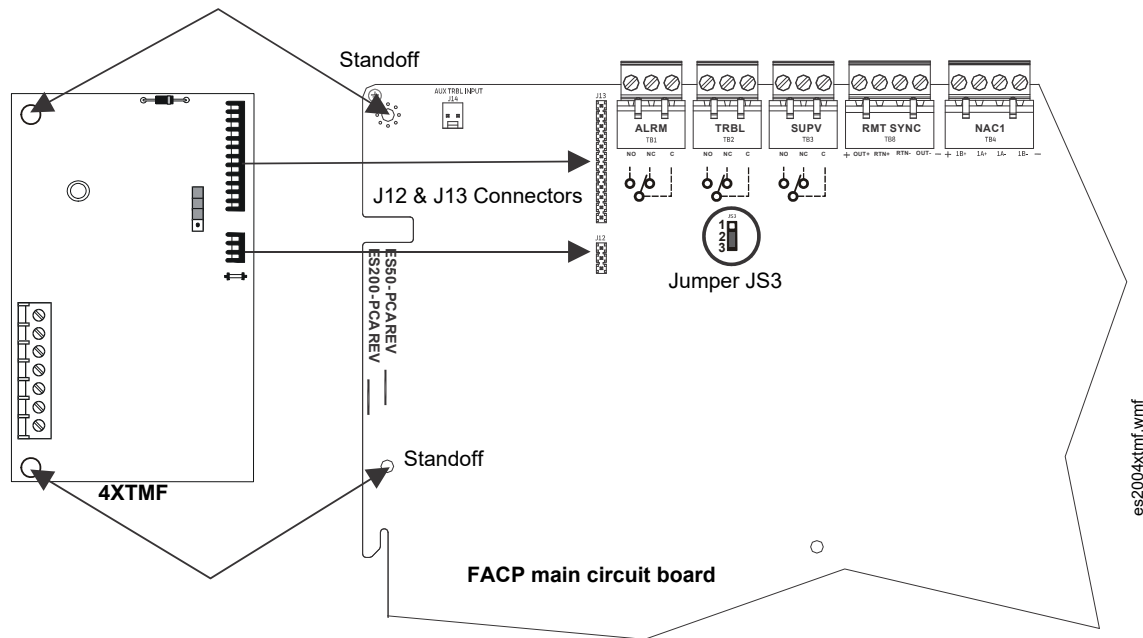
Standoff

AUX TRBL INPUT
J14

J13

ALRM
TB1
NO NC C

TRBL
TB2
NO NC C

SUPV
TB3
NO NC C

RMT SYNC
TB8
+ OUT+ RTN+ RTN- OUT- −

NAC1
TB4
+ 1B+ 1A+ 1A- 1B- −

J12 & J13 Connectors

JS3
1
2
3

J12

Jumper JS3

ES50-PCA REV
ES200-PCA REV

Standoff

4XTMF

FACP main circuit board

es2004xtmf.wmf